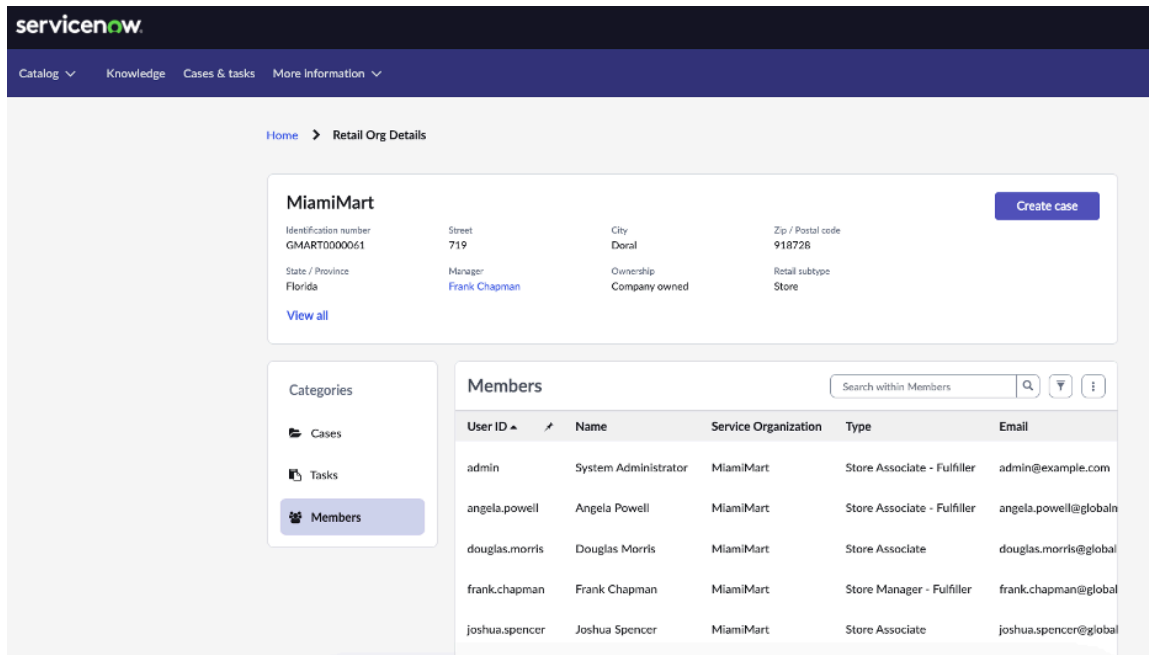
servicenow.

Catalog Knowledge Cases & tasks More information

Home > Retail Org Details

MiamiMart

Create case

Identification number
GMART0000061

Street
719

City
Doral

Zip / Postal code
918728

State / Province
Florida

Manager
Frank Chapman

Ownership
Company owned

Retail subtype
Store

View all

Categories

Cases

Tasks

Members

Members

Search within Members

| User ID ▲ | Name | Service Organization | Type | Email |
|---|---|---|---|---|
| admin | System Administrator | MiamiMart | Store Associate - Fulfiller | admin@example.com |
| angela.powell | Angela Powell | MiamiMart | Store Associate - Fulfiller | angela.powell@globaln |
| douglas.morris | Douglas Morris | MiamiMart | Store Associate | douglas.morris@global |
| frank.chapman | Frank Chapman | MiamiMart | Store Manager - Fulfiller | frank.chapman@global |
| joshua.spencer | Joshua Spencer | MiamiMart | Store Associate | joshua.spencer@global |